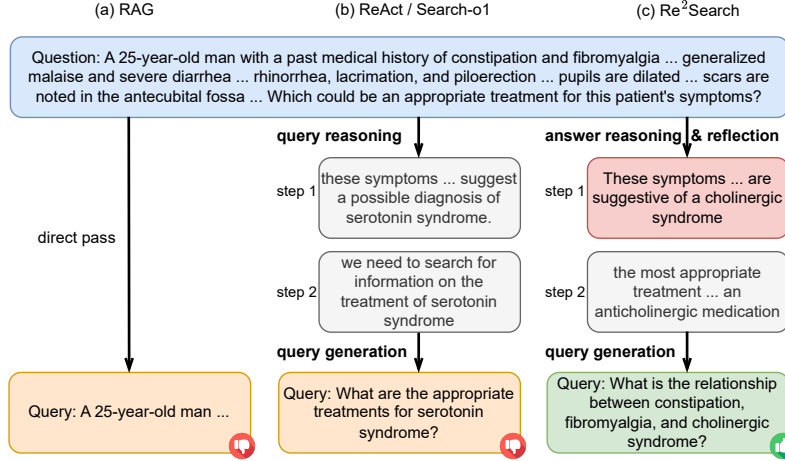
(a) RAG

(b) ReAct / Search-o1

(c) Re$^2$Search

Question: A 25-year-old man with a past medical history of constipation and fibromyalgia ... generalized malaise and severe diarrhea ... rhinorrhea, lacrimation, and piloerection ... pupils are dilated ... scars are noted in the antecubital fossa ... Which could be an appropriate treatment for this patient's symptoms?

direct pass

Query: A 25-year-old man ...

query reasoning

step 1 these symptoms ... suggest a possible diagnosis of serotonin syndrome.

step 2 we need to search for information on the treatment of serotonin syndrome

query generation

Query: What are the appropriate treatments for serotonin syndrome?

answer reasoning & reflection

step 1 These symptoms ... are suggestive of a cholinergic syndrome

step 2 the most appropriate treatment ... an anticholinergic medication

query generation

Query: What is the relationship between constipation, fibromyalgia, and cholinergic syndrome?